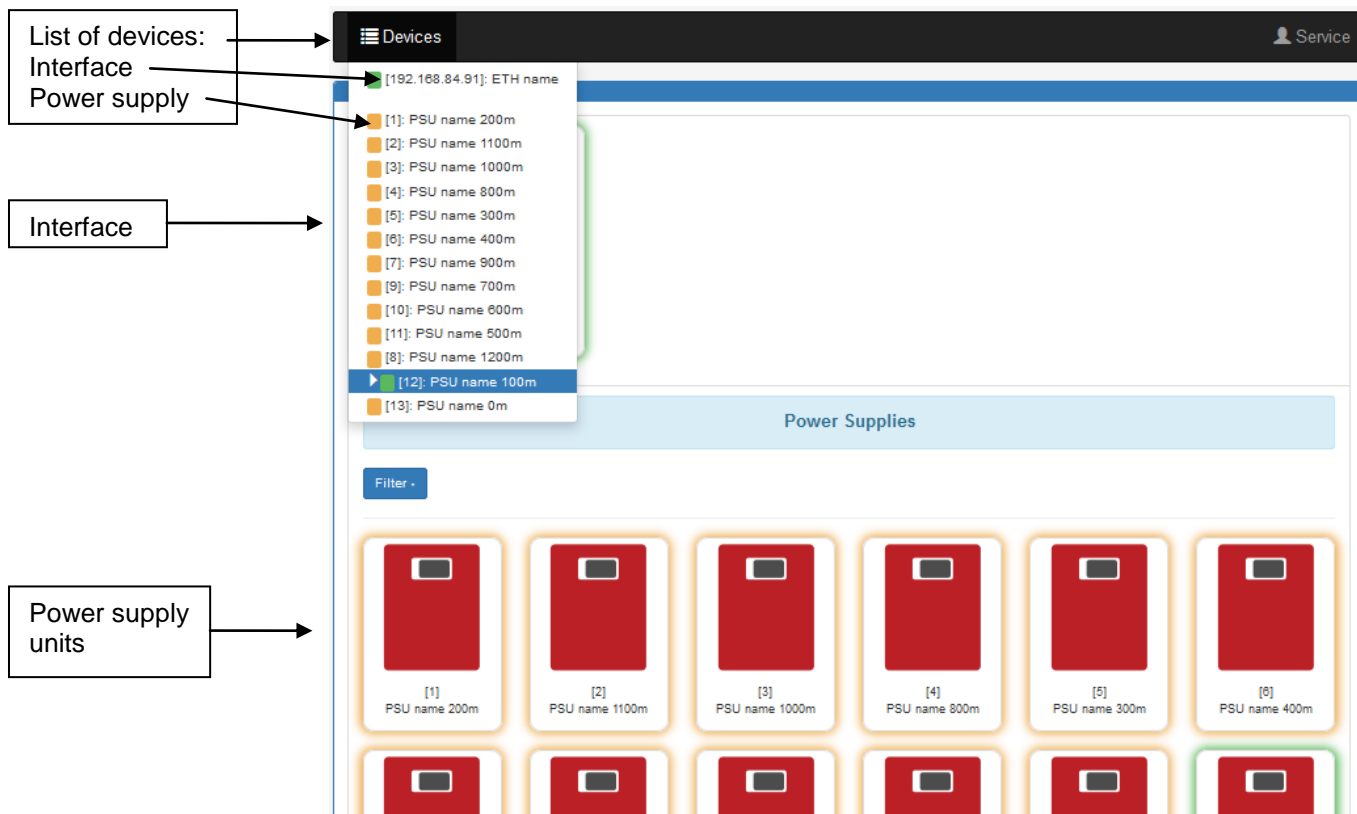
List of devices:
Interface
Power supply

Interface

Power supply units

Devices

Service

[192.168.84.91]: ETH name

[1]: PSU name 200m
[2]: PSU name 1100m
[3]: PSU name 1000m
[4]: PSU name 800m
[5]: PSU name 300m
[6]: PSU name 400m
[7]: PSU name 900m
[9]: PSU name 700m
[10]: PSU name 600m
[11]: PSU name 500m
[8]: PSU name 1200m
[12]: PSU name 100m
[13]: PSU name 0m

Power Supplies

Filter

[1]
PSU name 200m

[2]
PSU name 1100m

[3]
PSU name 1000m

[4]
PSU name 800m

[5]
PSU name 300m

[6]
PSU name 400m